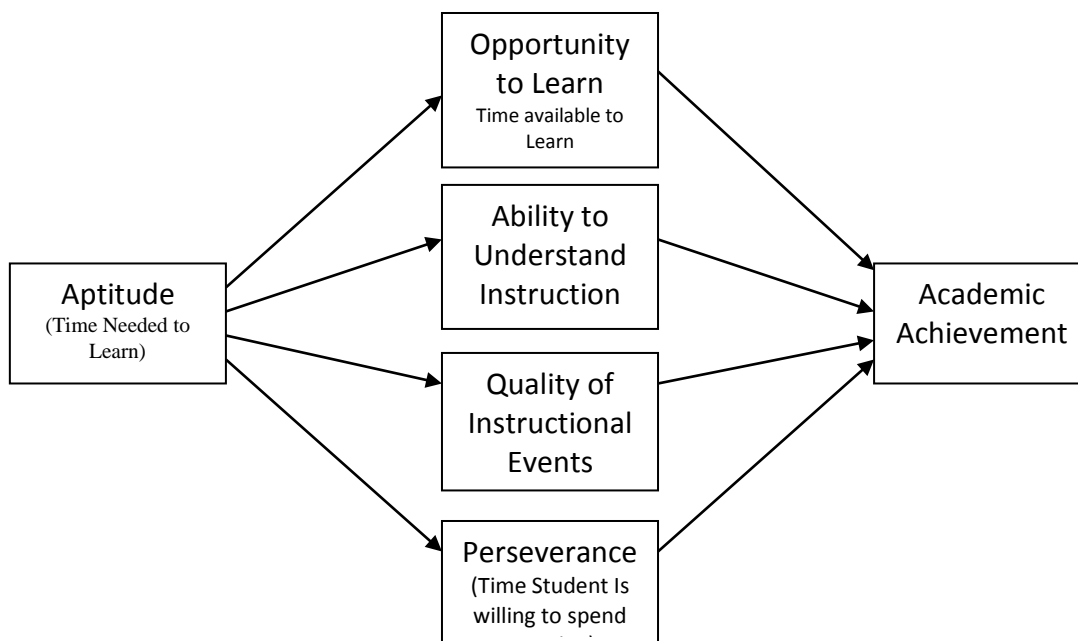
Aptitude
(Time Needed to Learn)

Opportunity to Learn
Time available to Learn

Ability to Understand Instruction

Quality of Instructional Events

Perseverance
(Time Student Is willing to spend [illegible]

Academic Achievement